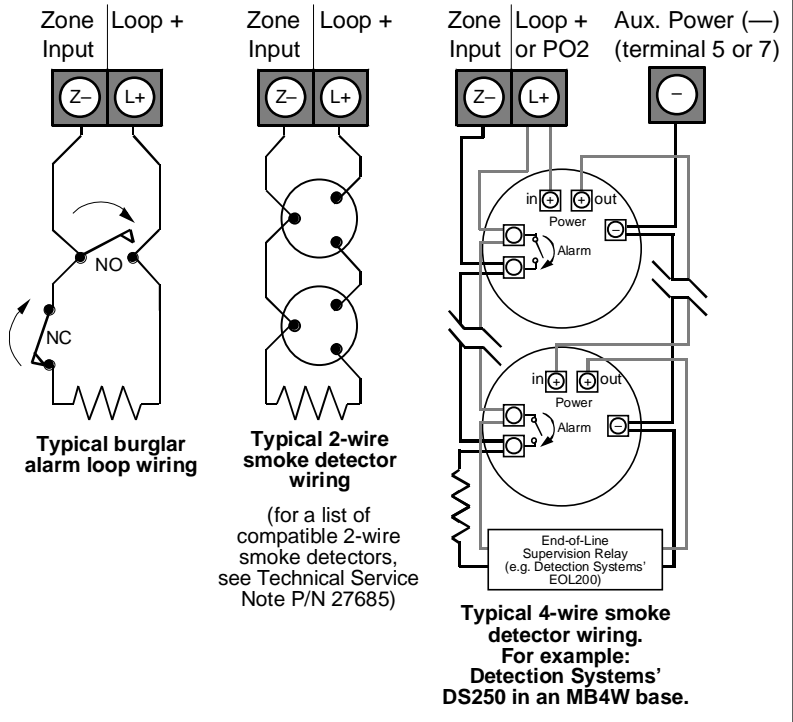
Zone Input | Loop +

Z– L+

NO

NC

**Typical burglar alarm loop wiring**

Zone Input | Loop +

Z– L+

**Typical 2-wire smoke detector wiring**

(for a list of compatible 2-wire smoke detectors, see Technical Service Note P/N 27685)

Zone Input | Loop + or PO2

Aux. Power (—) (terminal 5 or 7)

Z– L+

–

in + out
Power

Alarm

in + out
Power

Alarm

End-of-Line Supervision Relay (e.g. Detection Systems' EOL200)

**Typical 4-wire smoke detector wiring. For example: Detection Systems' DS250 in an MB4W base.**